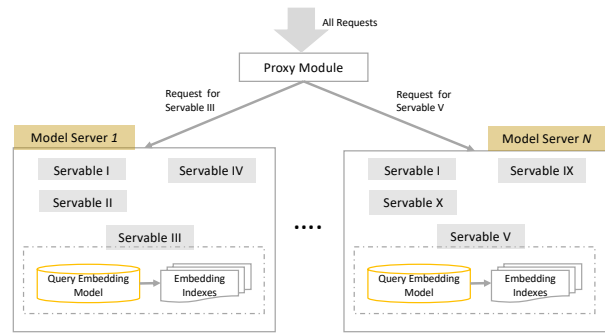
All Requests

Proxy Module

Request for Servable III

Request for Servable V

Model Server *1*

Servable I

Servable IV

Servable II

Servable III

Query Embedding Model

Embedding Indexes

....

Model Server *N*

Servable I

Servable IX

Servable X

Servable V

Query Embedding Model

Embedding Indexes